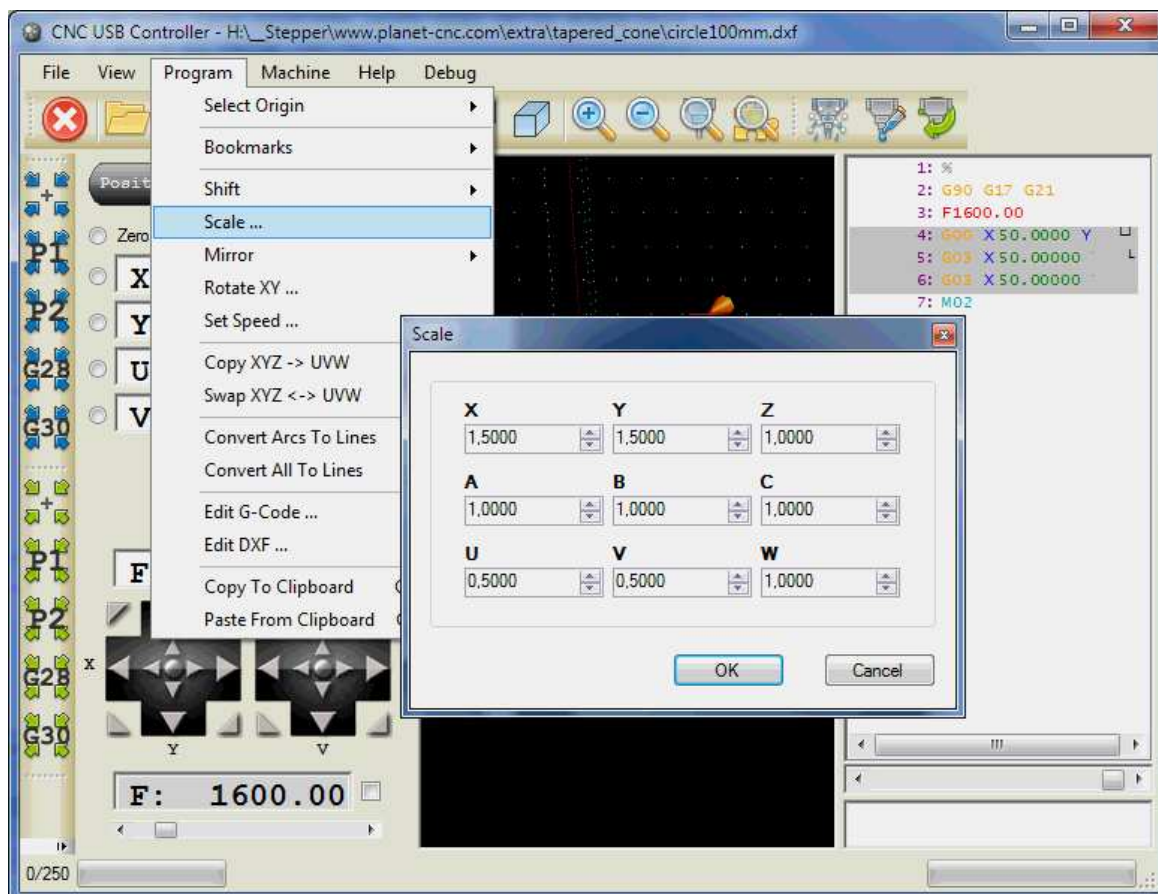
CNC USB Controller - H:\__Stepper\www.planet-cnc.com\extra\tapered_cone\circle100mm.dxf

File View Program Machine Help Debug

Select Origin
Bookmarks
Shift
Scale ...
Mirror
Rotate XY ...
Set Speed ...
Copy XYZ -> UVW
Swap XYZ <-> UVW
Convert Arcs To Lines
Convert All To Lines
Edit G-Code ...
Edit DXF ...
Copy To Clipboard
Paste From Clipboard

Posit
Zero
X
Y
U
V
P1
P2
G28
G30
F
X
Y
V
F: 1600.00
0/250

1: %
2: G90 G17 G21
3: F1600.00
4: G00 X50.0000 Y
5: G03 X50.00000
6: G03 X50.00000
7: M02

Scale

| X | Y | Z |
|---|---|---|
| 1,5000 | 1,5000 | 1,0000 |
| A | B | C |
| 1,0000 | 1,0000 | 1,0000 |
| U | V | W |
| 0,5000 | 0,5000 | 1,0000 |

OK Cancel